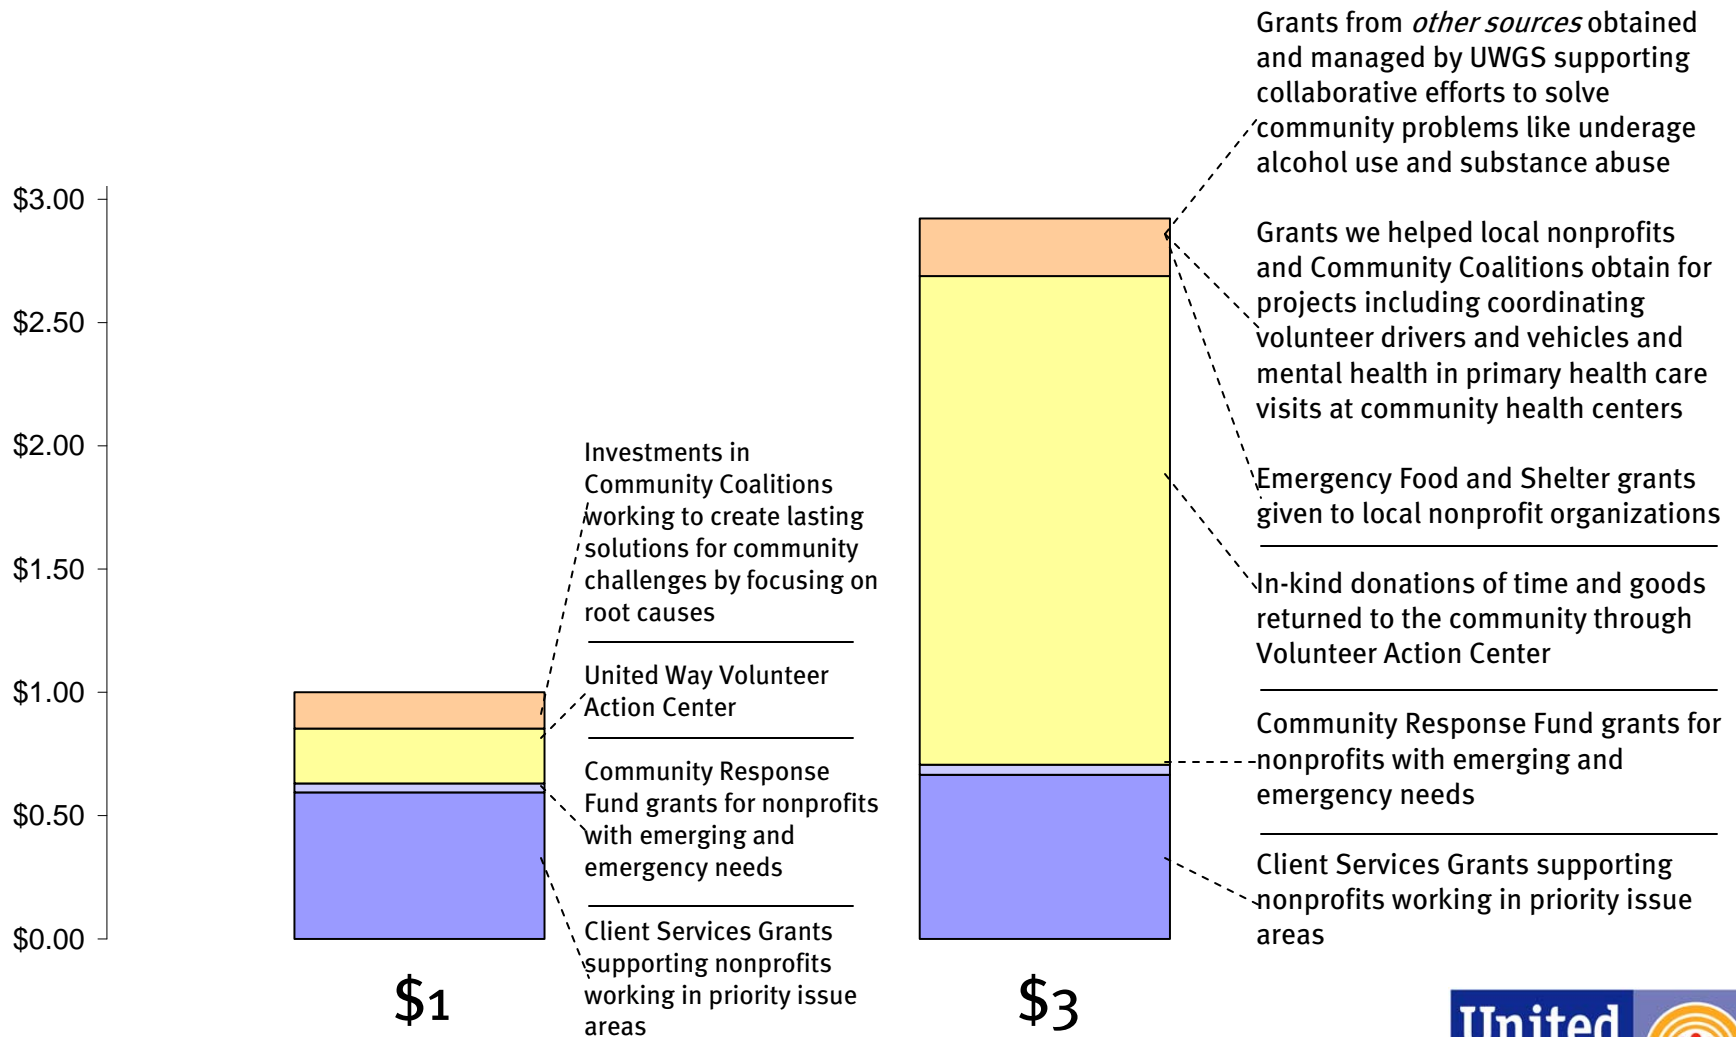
$3.00
$2.50
$2.00
$1.50
$1.00
$0.50
$0.00

$1

$3

Investments in Community Coalitions working to create lasting solutions for community challenges by focusing on root causes

United Way Volunteer Action Center

Community Response Fund grants for nonprofits with emerging and emergency needs

Client Services Grants supporting nonprofits working in priority issue areas

Grants from *other sources* obtained and managed by UWGS supporting collaborative efforts to solve community problems like underage alcohol use and substance abuse

Grants we helped local nonprofits and Community Coalitions obtain for projects including coordinating volunteer drivers and vehicles and mental health in primary health care visits at community health centers

Emergency Food and Shelter grants given to local nonprofit organizations

In-kind donations of time and goods returned to the community through Volunteer Action Center

Community Response Fund grants for nonprofits with emerging and emergency needs

Client Services Grants supporting nonprofits working in priority issue areas

United